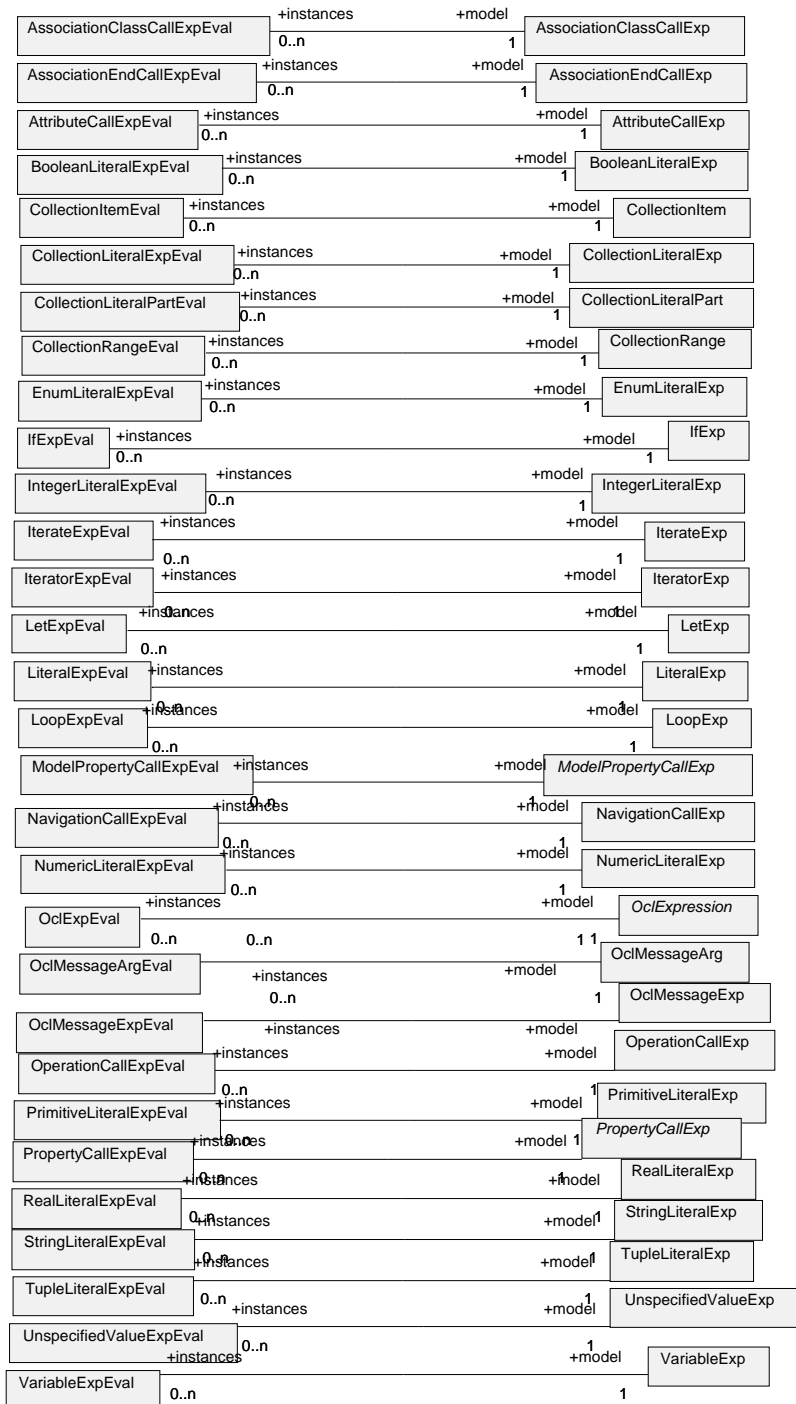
AssociationClassCallExpEval +instances 0..n +model 1 AssociationClassCallExp

AssociationEndCallExpEval +instances 0..n +model 1 AssociationEndCallExp

AttributeCallExpEval +instances 0..n +model 1 AttributeCallExp

BooleanLiteralExpEval +instances 0..n +model 1 BooleanLiteralExp

CollectionItemEval +instances 0..n +model 1 CollectionItem

CollectionLiteralExpEval +instances 0..n +model 1 CollectionLiteralExp

CollectionLiteralPartEval +instances 0..n +model 1 CollectionLiteralPart

CollectionRangeEval +instances 0..n +model 1 CollectionRange

EnumLiteralExpEval +instances 0..n +model 1 EnumLiteralExp

IfExpEval +instances 0..n +model 1 IfExp

IntegerLiteralExpEval +instances 0..n +model 1 IntegerLiteralExp

IterateExpEval +instances 0..n +model 1 IterateExp

IteratorExpEval +instances 0..n +model 1 IteratorExp

LetExpEval +instances 0..n +model 1 LetExp

LiteralExpEval +instances 0..n +model 1 LiteralExp

LoopExpEval +instances 0..n +model 1 LoopExp

ModelPropertyCallExpEval +instances 0..n +model 1 ModelPropertyCallExp

NavigationCallExpEval +instances 0..n +model 1 NavigationCallExp

NumericLiteralExpEval +instances 0..n +model 1 NumericLiteralExp

OclExpEval +instances 0..n +model 1 OclExpression

OclMessageArgEval +instances 0..n +model 1 OclMessageArg

OclMessageExpEval +instances 0..n +model 1 OclMessageExp

OperationCallExpEval +instances 0..n +model 1 OperationCallExp

PrimitiveLiteralExpEval +instances 0..n +model 1 PrimitiveLiteralExp

PropertyCallExpEval +instances 0..n +model 1 PropertyCallExp

RealLiteralExpEval +instances 0..n +model 1 RealLiteralExp

StringLiteralExpEval +instances 0..n +model 1 StringLiteralExp

TupleLiteralExpEval +instances 0..n +model 1 TupleLiteralExp

UnspecifiedValueExpEval +instances 0..n +model 1 UnspecifiedValueExp

VariableExpEval +instances 0..n +model 1 VariableExp